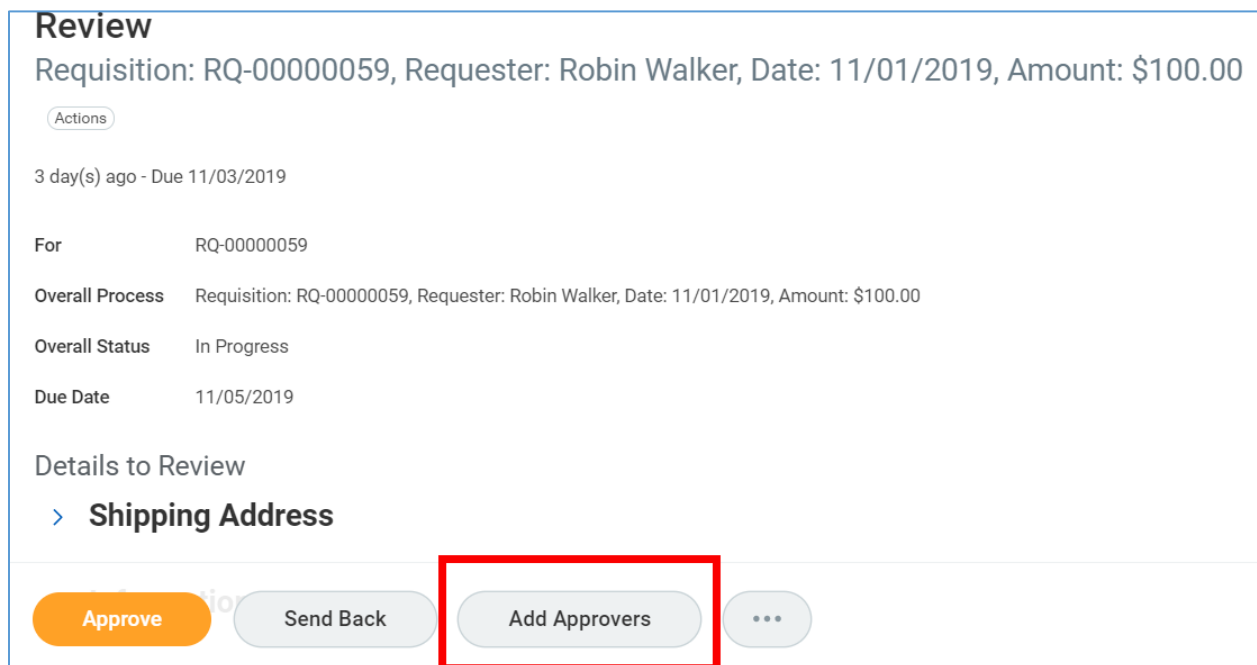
Review
Requisition: RQ-00000059, Requester: Robin Walker, Date: 11/01/2019, Amount: $100.00

Actions

3 day(s) ago - Due 11/03/2019

| For | RQ-00000059 |
|---|---|
| Overall Process | Requisition: RQ-00000059, Requester: Robin Walker, Date: 11/01/2019, Amount: $100.00 |
| Overall Status | In Progress |
| Due Date | 11/05/2019 |

Details to Review

Shipping Address

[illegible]

Approve Send Back Add Approvers ...